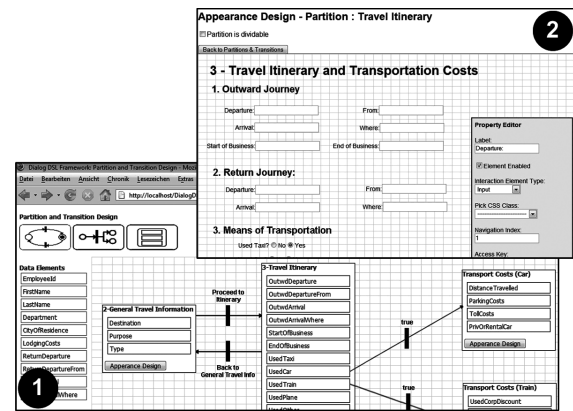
Appearance Design - Partition : Travel Itinerary

Partition is dividable

Back to Partitions & Transitions

2

3 - Travel Itinerary and Transportation Costs

1. Outward Journey

Departure:
From:
Arrival:
Where:
Start of Business:
End of Business:

2. Return Journey:

Departure:
From:
Arrival:
Where:

3. Means of Transportation

Used Taxi? ○ No ◉ Yes

Property Editor

Label:
Departure:

Element Enabled

Interaction Element Type:
Input

Pick CSS Class:

Navigation Index:
1

Access Key:

Dialog DSL Framework: Partition and Transition Design - Mozi

Datei Bearbeiten Ansicht Chronik Lesezeichen Extras

http://localhost/DialogD

Partition and Transition Design

Data Elements

| EmployeeId |
|---|
| FirstName |
| LastName |
| Department |
| CityOfResidence |
| LodgingCosts |
| ReturnDeparture |
| ReturnDepartureFrom |
| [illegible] |
| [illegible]Where |

1

2-General Travel Information

| Destination |
|---|
| Purpose |
| Type |

Appearance Design

Proceed to Itinerary

Back to General Travel Info

3-Travel Itinerary

| OutwdDeparture |
|---|
| OutwdDepartureFrom |
| OutwdArrival |
| OutwdArrivalWhere |
| StartOfBusiness |
| EndOfBusiness |
| UsedTaxi |
| UsedCar |
| UsedTrain |
| UsedPlane |
| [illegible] |

true

true

Transport Costs (Car)

| DistanceTravelled |
|---|
| ParkingCosts |
| TollCosts |
| PrivRentalCar |

Appearance Design

Transport Costs (Train)

| UsedCorpDiscount |
|---|